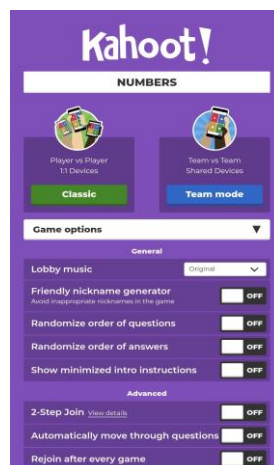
Kahoot!

NUMBERS

Player vs Player
1:1 Devices

Classic

Team vs Team
Shared Devices

Team mode

Game options ▼

General

Lobby music Original

Friendly nickname generator
Avoid inappropriate nicknames in the game OFF

Randomize order of questions OFF

Randomize order of answers OFF

Show minimized intro instructions OFF

Advanced

2-Step Join View details OFF

Automatically move through questions OFF

Rejoin after every game OFF